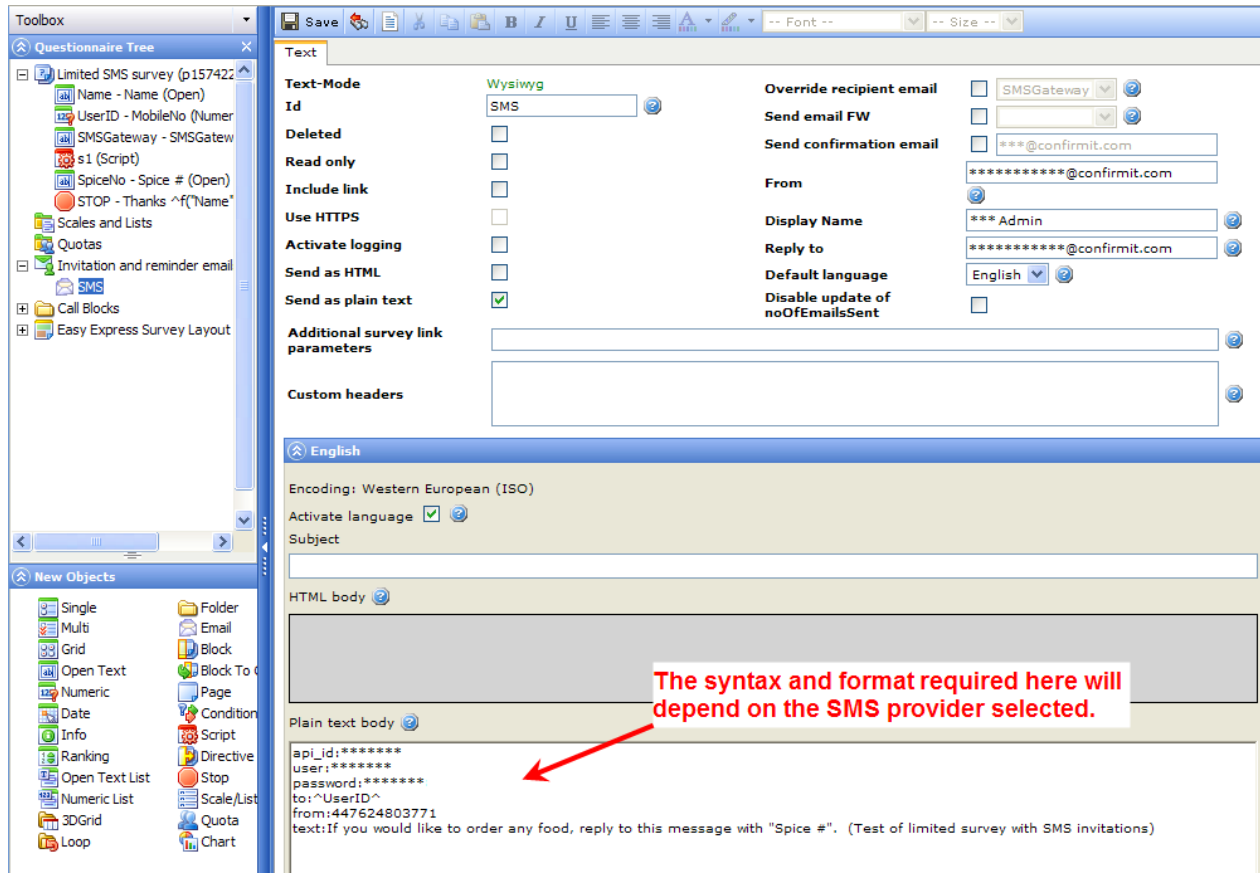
Toolbox

Questionnaire Tree

Limited SMS survey (p157422
Name - Name (Open)
UserID - MobileNo (Numer
SMSGateway - SMSGatew
s1 (Script)
SpiceNo - Spice # (Open)
STOP - Thanks ^f("Name"
Scales and Lists
Quotas
Invitation and reminder email
SMS
Call Blocks
Easy Express Survey Layout

New Objects

Single
Multi
Grid
Open Text
Numeric
Date
Info
Ranking
Open Text List
Numeric List
3DGrid
Loop
Folder
Email
Block
Block To
Page
Condition
Script
Directive
Stop
Scale/List
Quota
Chart

Save
-- Font --
-- Size --

Text

Text-Mode Wysiwyg
Id SMS
Deleted
Read only
Include link
Use HTTPS
Activate logging
Send as HTML
Send as plain text
Additional survey link parameters
Custom headers

Override recipient email SMSGateway
Send email FW
Send confirmation email ***@confirmit.com
From ***********@confirmit.com
Display Name *** Admin
Reply to ***********@confirmit.com
Default language English
Disable update of noOfEmailsSent

English

Encoding: Western European (ISO)
Activate language
Subject
HTML body
Plain text body

The syntax and format required here will depend on the SMS provider selected.

api_id:*******
user:*******
password:*******
to:^UserID^
from:447624803771
text:If you would like to order any food, reply to this message with "Spice #". (Test of limited survey with SMS invitations)